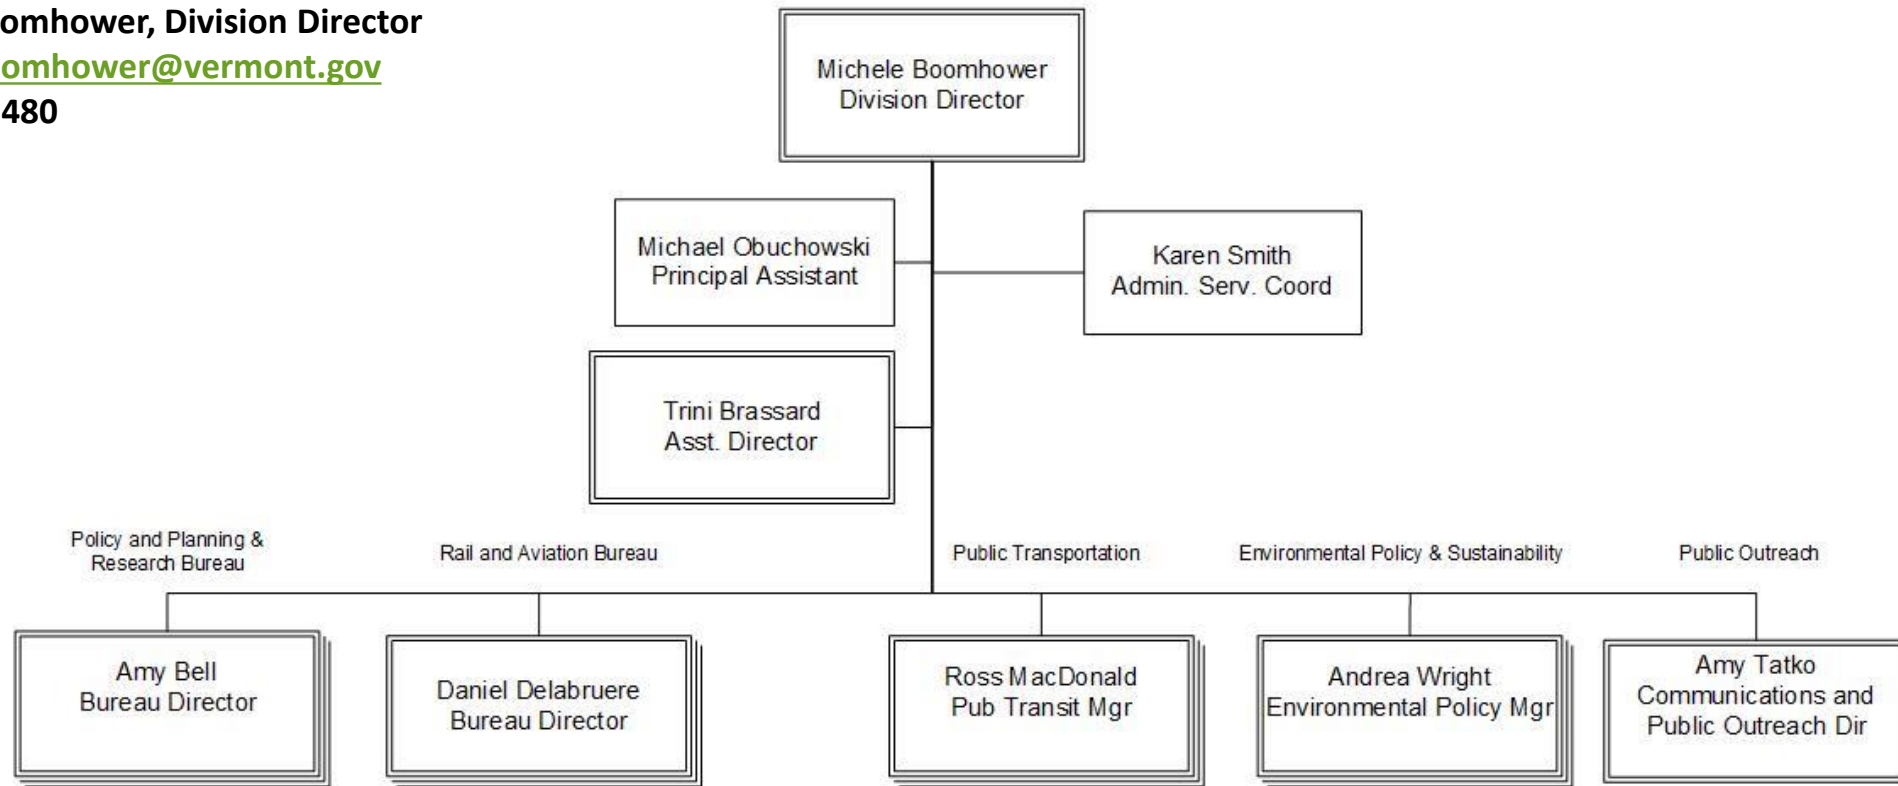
omhower, Division Director
omhower@vermont.gov
480

Michele Boomhower
Division Director

Michael Obuchowski
Principal Assistant

Karen Smith
Admin. Serv. Coord

Trini Brassard
Asst. Director

Policy and Planning & Research Bureau

Rail and Aviation Bureau

Public Transportation

Environmental Policy & Sustainability

Public Outreach

Amy Bell
Bureau Director

Daniel Delabruere
Bureau Director

Ross MacDonald
Pub Transit Mgr

Andrea Wright
Environmental Policy Mgr

Amy Tatko
Communications and Public Outreach Dir